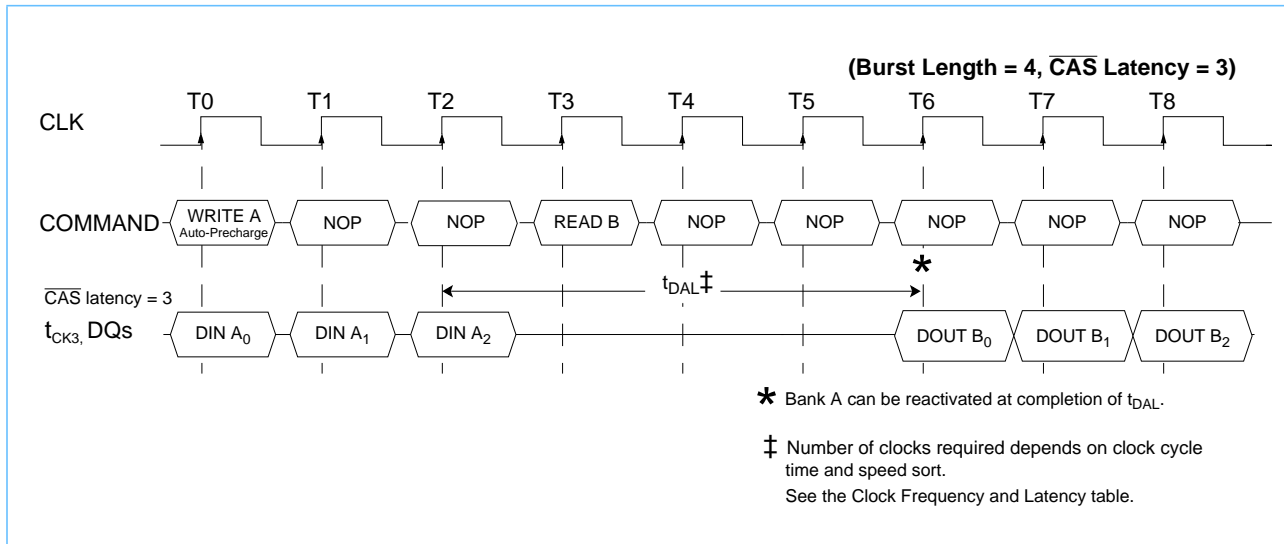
(Burst Length = 4, $\overline{\text{CAS}}$ Latency = 3)

T0 T1 T2 T3 T4 T5 T6 T7 T8

CLK

COMMAND

WRITE A Auto-Precharge

NOP

NOP

READ B

NOP

NOP

NOP

NOP

NOP

*

$\overline{\text{CAS}}$ latency = 3

$t_{DAL}$‡

$t_{CK3,}$ DQs

DIN $A_0$

DIN $A_1$

DIN $A_2$

DOUT $B_0$

DOUT $B_1$

DOUT $B_2$

* Bank A can be reactivated at completion of $t_{DAL}$.

‡ Number of clocks required depends on clock cycle time and speed sort.
See the Clock Frequency and Latency table.